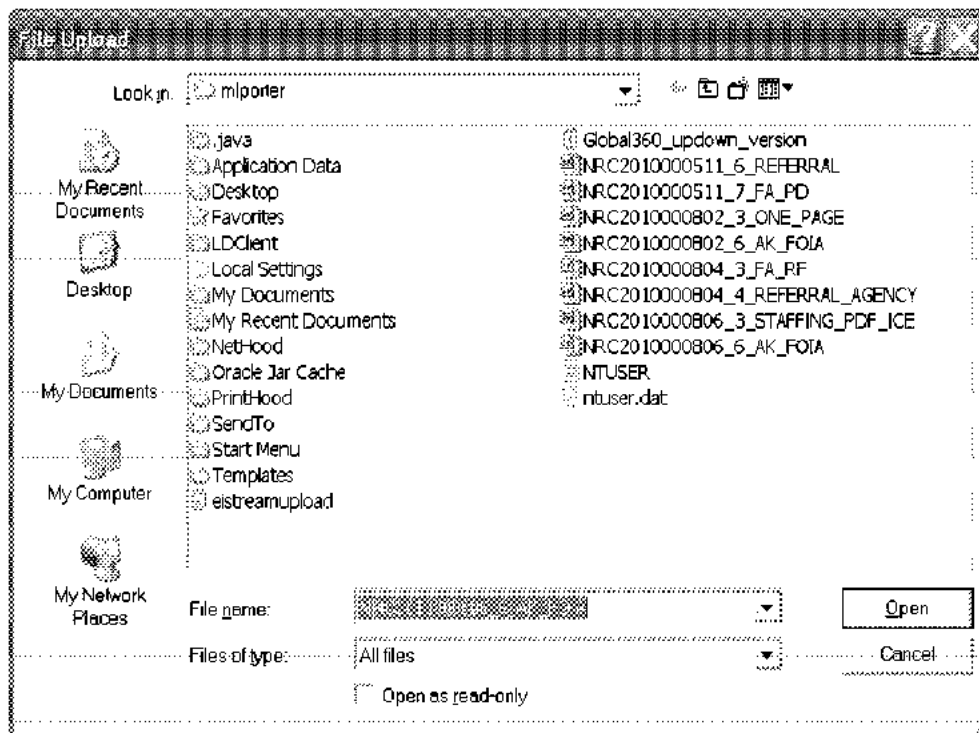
File Upload

Look in: mlporter

My Recent Documents

Desktop

My Documents

My Computer

My Network Places

.java
Application Data
Desktop
Favorites
LDClient
Local Settings
My Documents
My Recent Documents
NetHood
Oracle Jar Cache
PrintHood
SendTo
Start Menu
Templates
eistreamupload

Global360_updown_version
NRC2010000511_6_REFERRAL
NRC2010000511_7_FA_PD
NRC2010000802_3_ONE_PAGE
NRC2010000802_6_AK_FOIA
NRC2010000804_3_FA_RF
NRC2010000804_4_REFERRAL_AGENCY
NRC2010000806_3_STAFFING_PDF_ICE
NRC2010000806_6_AK_FOIA
NTUSER
ntuser.dat

File name: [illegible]

Files of type: All files

Open as read-only

Open

Cancel